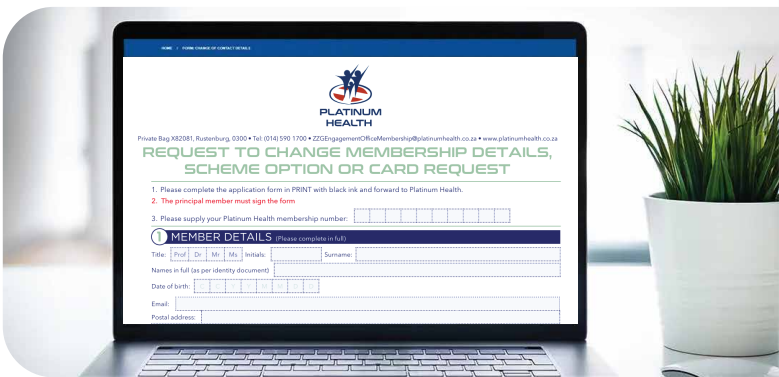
HOME / FORM: CHANGE OF CONTACT DETAILS

PLATINUM HEALTH

Private Bag X82081, Rustenburg, 0300 • Tel: (014) 590 1700 • ZZGEngagementOfficeMembership@platinumhealth.co.za • www.platinumhealth.co.za

REQUEST TO CHANGE MEMBERSHIP DETAILS, SCHEME OPTION OR CARD REQUEST

1. Please complete the application form in PRINT with black ink and forward to Platinum Health.

2. The principal member must sign the form

3. Please supply your Platinum Health membership number:

1 MEMBER DETAILS (Please complete in full)

Title: Prof Dr Mr Ms Initials: Surname:

Names in full (as per identity document)

Date of birth: D D Y Y M M D D

Email:

Postal address: